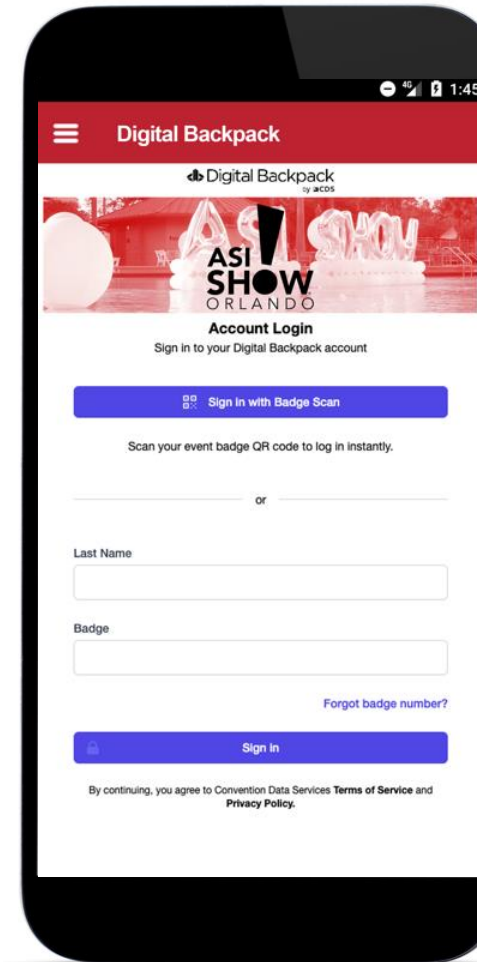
4G 1:45

Digital Backpack

Digital Backpack
by CDS

ASI SHOW ORLANDO

SHOW

Account Login
Sign in to your Digital Backpack account

Sign in with Badge Scan

Scan your event badge QR code to log in instantly.

or

Last Name

Badge

Forgot badge number?

Sign in

By continuing, you agree to Convention Data Services **Terms of Service** and **Privacy Policy.**